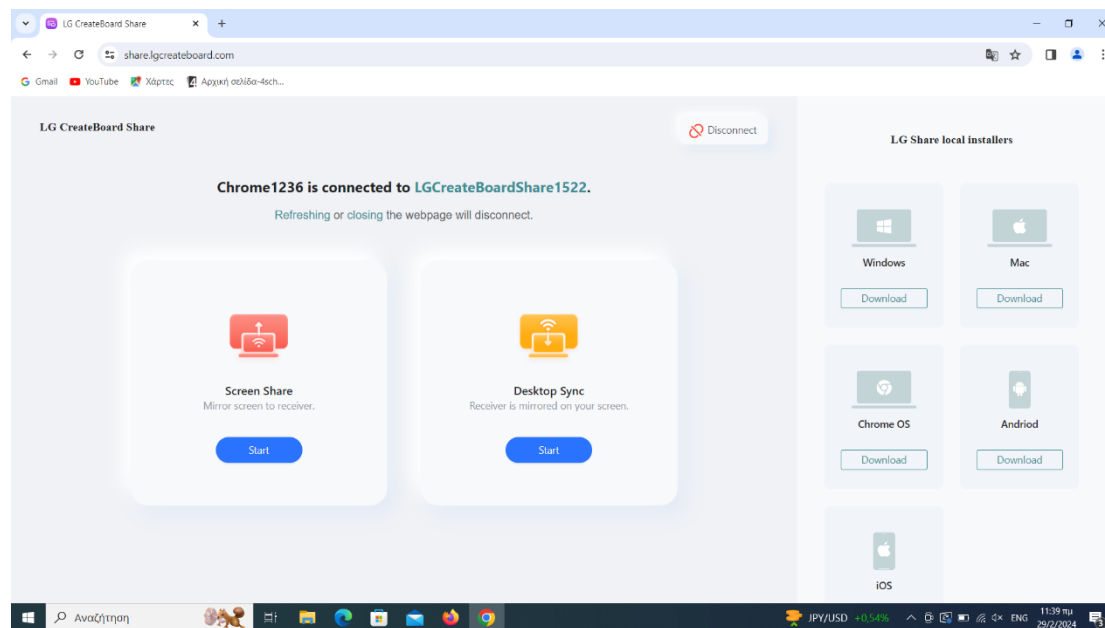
LG CreateBoard Share ×

share.lgcreateboard.com

Gmail YouTube Χάρτες Αρχική σελίδα-4sch...

LG CreateBoard Share

Disconnect

Chrome1236 is connected to LGCreateBoardShare1522.

Refreshing or closing the webpage will disconnect.

Screen Share
Mirror screen to receiver.

Start

Desktop Sync
Receiver is mirrored on your screen.

Start

LG Share local installers

Windows
Download

Mac
Download

Chrome OS
Download

Andriod
Download

iOS

Αναζήτηση

JPY/USD +0,54%

ENG

11:39 πμ
29/2/2024